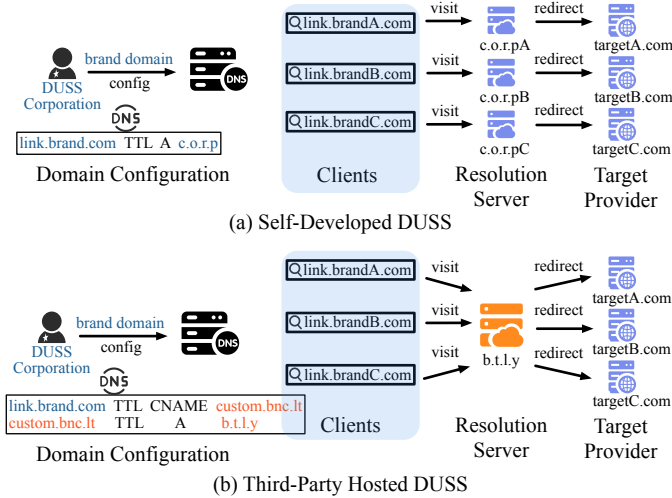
DUSS Corporation
brand domain
config
DNS
DNS
link.brand.com TTL A c.o.r.p
Domain Configuration
link.brandA.com
link.brandB.com
link.brandC.com
Clients
visit
visit
visit
c.o.r.pA
c.o.r.pB
c.o.r.pC
Resolution Server
redirect
redirect
redirect
targetA.com
targetB.com
targetC.com
Target Provider
(a) Self-Developed DUSS

DUSS Corporation
brand domain
config
DNS
DNS
| link.brand.com | TTL | CNAME | custom.bnc.lt |
|---|---|---|---|
| custom.bnc.lt | TTL | A | b.t.l.y |

Domain Configuration
link.brandA.com
link.brandB.com
link.brandC.com
Clients
visit
visit
visit
b.t.l.y
Resolution Server
redirect
redirect
redirect
targetA.com
targetB.com
targetC.com
Target Provider
(b) Third-Party Hosted DUSS